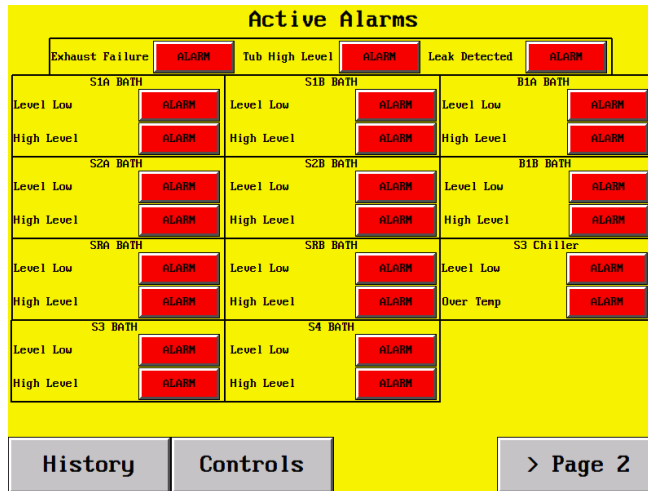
Active Alarms

Exhaust Failure ALARM Tub High Level ALARM Leak Detected ALARM

S1A BATH
Level Low ALARM
High Level ALARM

S1B BATH
Level Low ALARM
High Level ALARM

B1A BATH
Level Low ALARM
High Level ALARM

S2A BATH
Level Low ALARM
High Level ALARM

S2B BATH
Level Low ALARM
High Level ALARM

B1B BATH
Level Low ALARM
High Level ALARM

SRA BATH
Level Low ALARM
High Level ALARM

SRB BATH
Level Low ALARM
High Level ALARM

S3 Chiller
Level Low ALARM
Over Temp ALARM

S3 BATH
Level Low ALARM
High Level ALARM

S4 BATH
Level Low ALARM
High Level ALARM

History Controls > Page 2